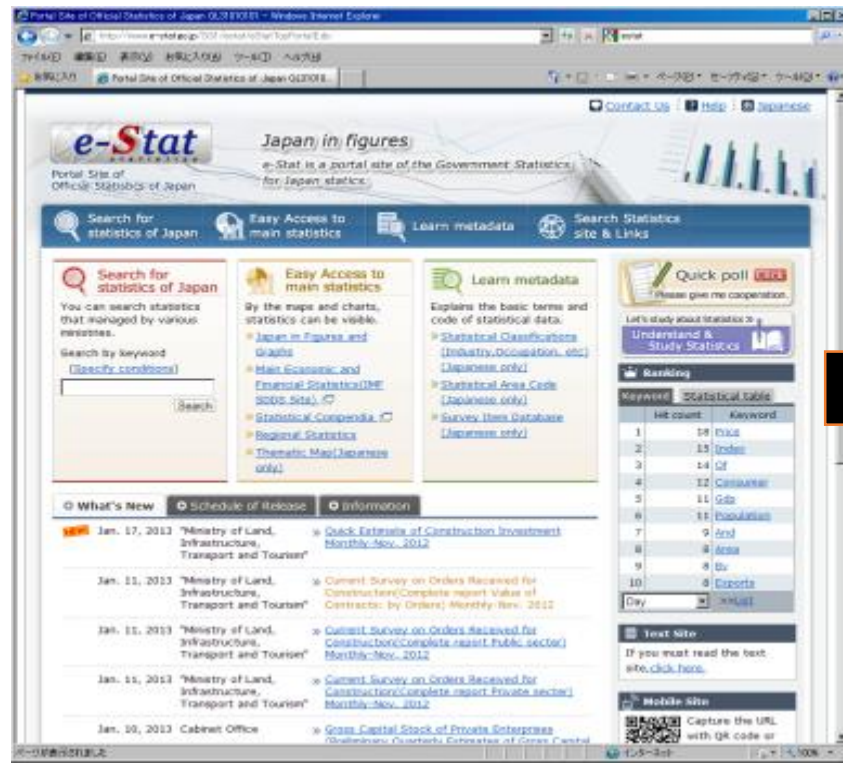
Portal Site of Official Statistics of Japan GL01010101 - Windows Internet Explorer

http://www.e-stat.go.jp/SG1/estat/eStatTopPortalE.do

ファイル(F) 編集(E) 表示(V) お気に入り(A) ツール(T) ヘルプ(H)

お気に入り Portal Site of Official Statistics of Japan GL0101...

ページ(P) セーフティ(S) ツール(O)

Contact Us | Help | Japanese

e-Stat

Portal Site of Official Statistics of Japan

Japan in figures

e-Stat is a portal site of the Government Statistics for Japan statics.

Search for statistics of Japan | Easy Access to main statistics | Learn metadata | Search Statistics site & Links

Search for statistics of Japan

You can search statistics that managed by various ministries.

Search by keyword

[Specify conditions]

Search

Easy Access to main statistics

By the maps and charts, statistics can be visible.

Japan in Figures and Graphs

Main Economic and Financial Statistics(IMF SDDS Site)

Statistical Compendia

Regional Statistics

Thematic Map(Japanese only)

Learn metadata

Explains the basic terms and code of statistical data.

Statistical Classifications (Industry,Occupation, etc) (Japanese only)

Statistical Area Code (Japanese only)

Survey Item Database (Japanese only)

Quick poll

Please give me cooperation.

Let's study about Statistics

Understand & Study Statistics

Ranking

Keyword | Statistical table

| | Hit count | Keyword |
|---|---|---|
| 1 | 18 | Price |
| 2 | 15 | Index |
| 3 | 14 | Of |
| 4 | 12 | Consumer |
| 5 | 11 | Gdp |
| 6 | 11 | Population |
| 7 | 9 | And |
| 8 | 8 | Area |
| 9 | 8 | By |
| 10 | 8 | Exports |

Day >>List

What's New | Schedule of Release | Information

NEW Jan. 17, 2013 "Ministry of Land, Infrastructure, Transport and Tourism" » Quick Estimate of Construction Investment Monthly-Nov. 2012

Jan. 11, 2013 "Ministry of Land, Infrastructure, Transport and Tourism" » Current Survey on Orders Received for Construction(Complete report Value of Contracts: by Orders) Monthly-Nov. 2012

Jan. 11, 2013 "Ministry of Land, Infrastructure, Transport and Tourism" » Current Survey on Orders Received for Construction(Complete report Public sector) Monthly-Nov. 2012

Jan. 11, 2013 "Ministry of Land, Infrastructure, Transport and Tourism" » Current Survey on Orders Received for Construction(Complete report Private sector) Monthly-Nov. 2012

Jan. 10, 2013 Cabinet Office » Gross Capital Stock of Private Enterprises (Preliminary Quarterly Estimates of Gross Capital

Text Site

If you must read the text site, click here.

Mobile Site

Capture the URL with QR code or

ページが表示されました

インターネット

100%